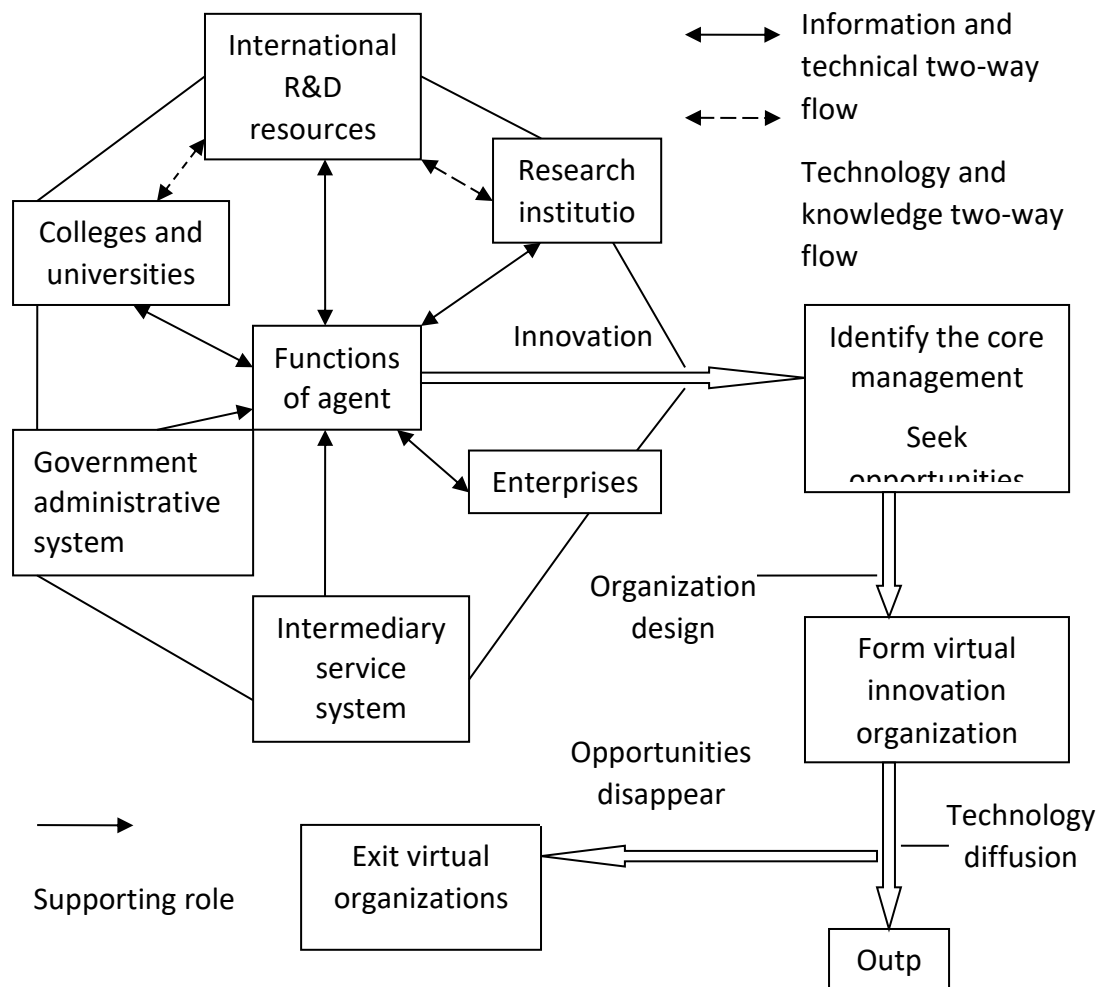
International R&D resources

Information and technical two-way flow

Technology and knowledge two-way flow

Research institutio

Colleges and universities

Functions of agent

Innovation

Identify the core management

Seek opportunities

Government administrative system

Enterprises

Organization design

Intermediary service system

Form virtual innovation organization

Opportunities disappear

Technology diffusion

Exit virtual organizations

Supporting role

Outp